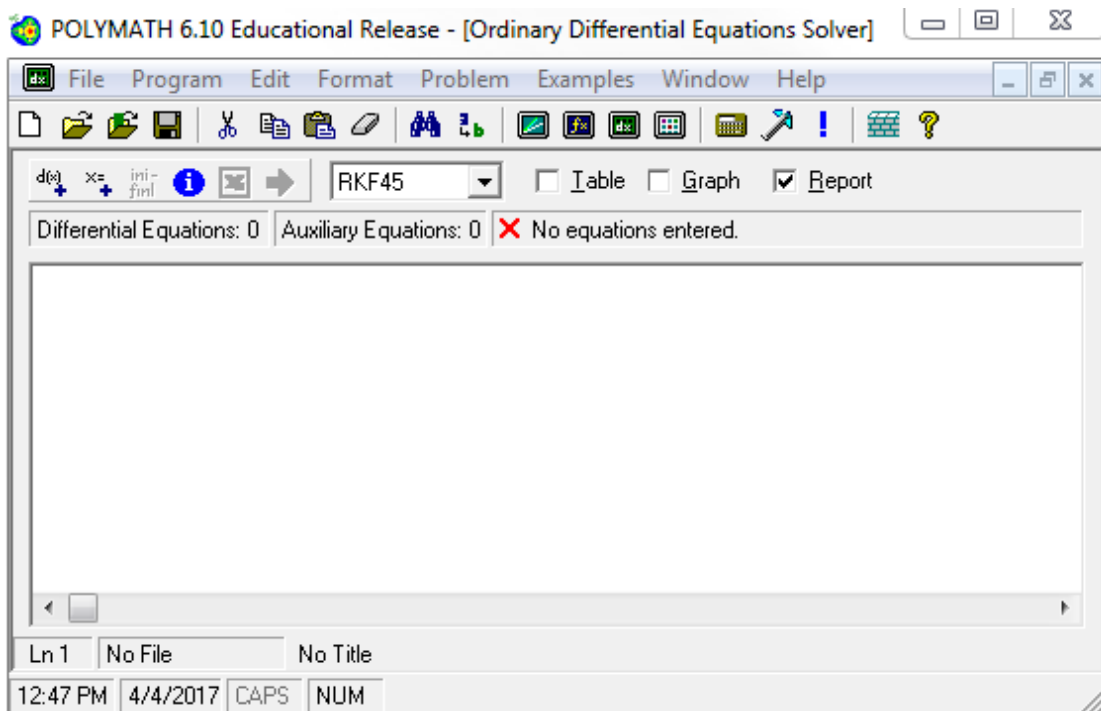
POLYMATH 6.10 Educational Release - [Ordinary Differential Equations Solver]

File Program Edit Format Problem Examples Window Help

d(x) x= ini-fnl

RKF45

Table Graph Report

Differential Equations: 0 Auxiliary Equations: 0 No equations entered.

Ln 1 No File No Title

12:47 PM 4/4/2017 CAPS NUM